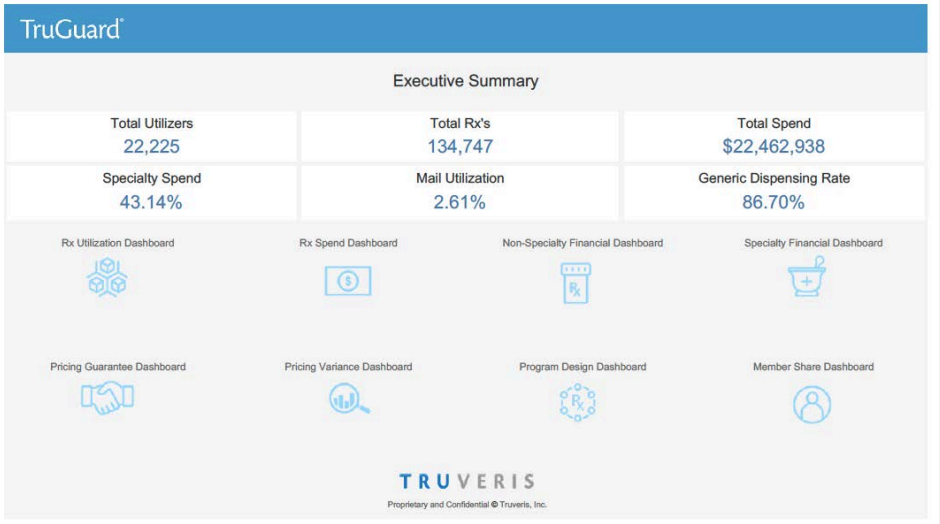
TruGuard®

Executive Summary

| Total Utilizers | Total Rx's | Total Spend |
|---|---|---|
| 22,225 | 134,747 | $22,462,938 |
| Specialty Spend | Mail Utilization | Generic Dispensing Rate |
| 43.14% | 2.61% | 86.70% |

Rx Utilization Dashboard

Rx Spend Dashboard

$

Non-Specialty Financial Dashboard

Rx

Specialty Financial Dashboard

Pricing Guarantee Dashboard

Pricing Variance Dashboard

Program Design Dashboard

Rx

Member Share Dashboard

TRUVERIS

Proprietary and Confidential © Truveris, Inc.